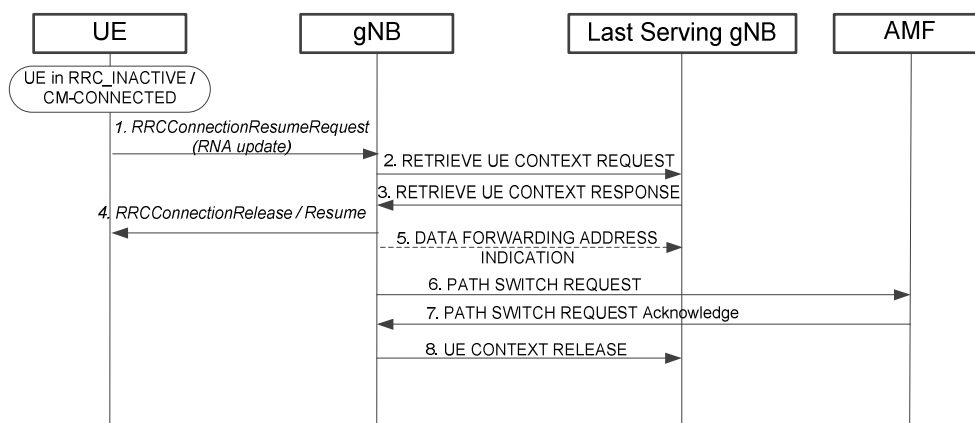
UE

gNB

Last Serving gNB

AMF

UE in RRC_INACTIVE / CM-CONNECTED

1. RRCConnectionResumeRequest (RNA update)

2. RETRIEVE UE CONTEXT REQUEST

3. RETRIEVE UE CONTEXT RESPONSE

4. RRCConnectionRelease / Resume

5. DATA FORWARDING ADDRESS INDICATION

6. PATH SWITCH REQUEST

7. PATH SWITCH REQUEST Acknowledge

8. UE CONTEXT RELEASE